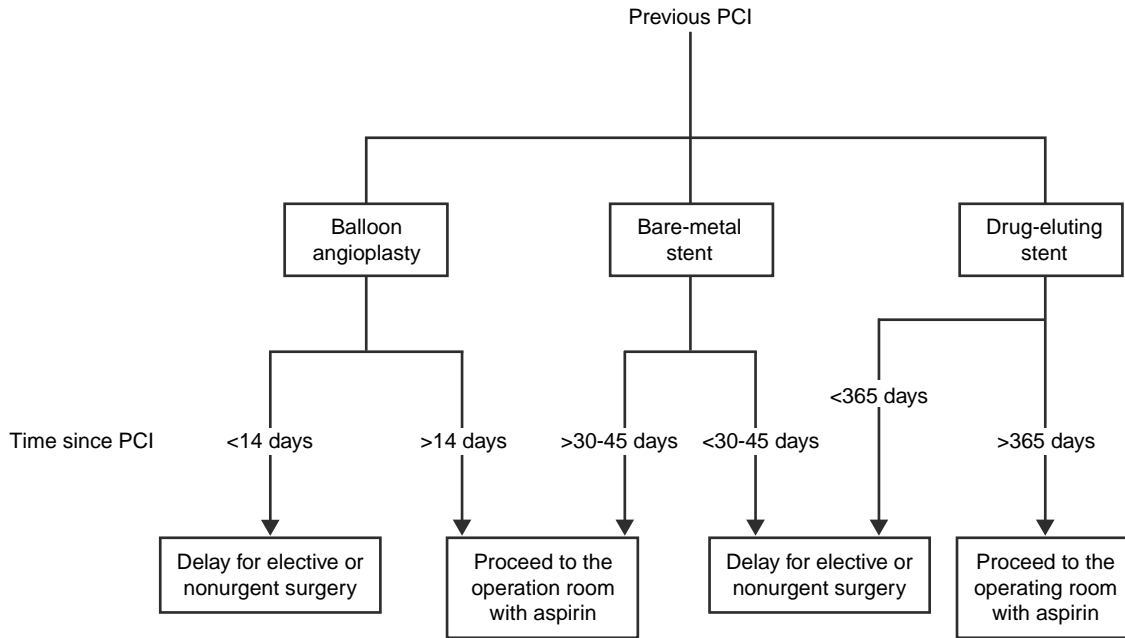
Previous PCI

Balloon angioplasty

Bare-metal stent

Drug-eluting stent

Time since PCI

<14 days

>14 days

>30-45 days

<30-45 days

<365 days

>365 days

Delay for elective or nonurgent surgery

Proceed to the operation room with aspirin

Delay for elective or nonurgent surgery

Proceed to the operating room with aspirin